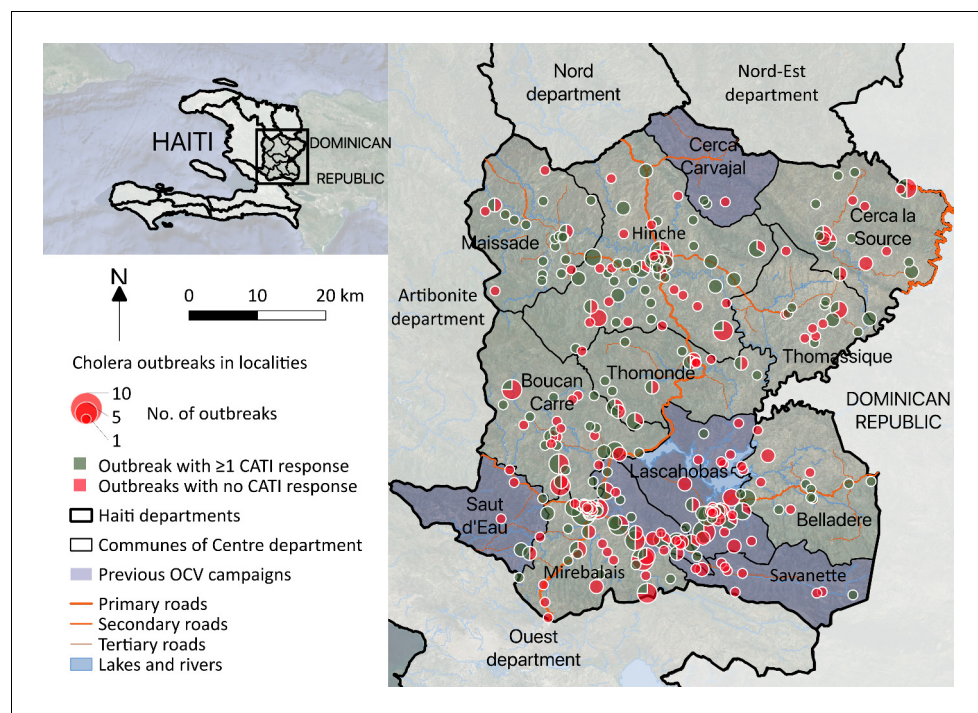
HAITI
DOMINICAN REPUBLIC

N

0 10 20 km

Cholera outbreaks in localities

10
5
1
No. of outbreaks

Outbreak with ≥1 CATI response
Outbreaks with no CATI response
Haiti departments
Communes of Centre department
Previous OCV campaigns
Primary roads
Secondary roads
Tertiary roads
Lakes and rivers

Nord department
Nord-Est department
Cerca Carvajal
Cerca la Source
Maissade
Hinche
Artibonite department
Thomassique
Boucan Carre
Thomonde
DOMINICAN REPUBLIC
Lascahobas
Saut d'Eau
Belladere
Mirebalais
Savanette
Ouest department